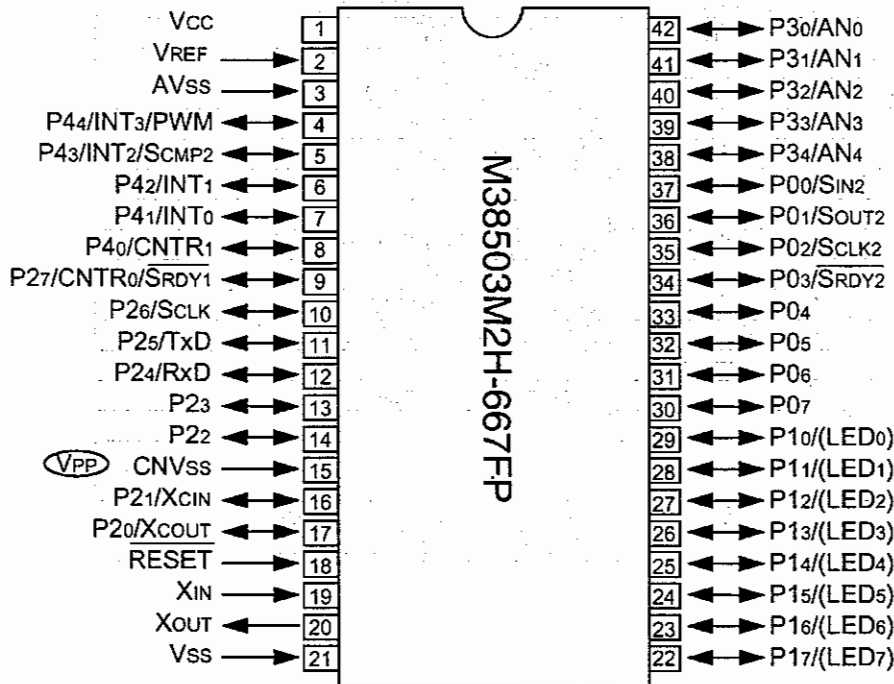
VCC 1
VREF 2
AVSS 3
P44/INT3/PWM 4
P43/INT2/SCMP2 5
P42/INT1 6
P41/INT0 7
P40/CNTR1 8
P27/CNTR0/$\overline{\text{SRDY1}}$ 9
P26/SCLK 10
P25/TxD 11
P24/RxD 12
P23 13
P22 14
VPP CNVSS 15
P21/XCIN 16
P20/XCOUT 17
$\overline{\text{RESET}}$ 18
XIN 19
XOUT 20
VSS 21

M38503M2H-667FP

42 P30/AN0
41 P31/AN1
40 P32/AN2
39 P33/AN3
38 P34/AN4
37 P00/SIN2
36 P01/SOUT2
35 P02/SCLK2
34 P03/$\overline{\text{SRDY2}}$
33 P04
32 P05
31 P06
30 P07
29 P10/(LED0)
28 P11/(LED1)
27 P12/(LED2)
26 P13/(LED3)
25 P14/(LED4)
24 P15/(LED5)
23 P16/(LED6)
22 P17/(LED7)